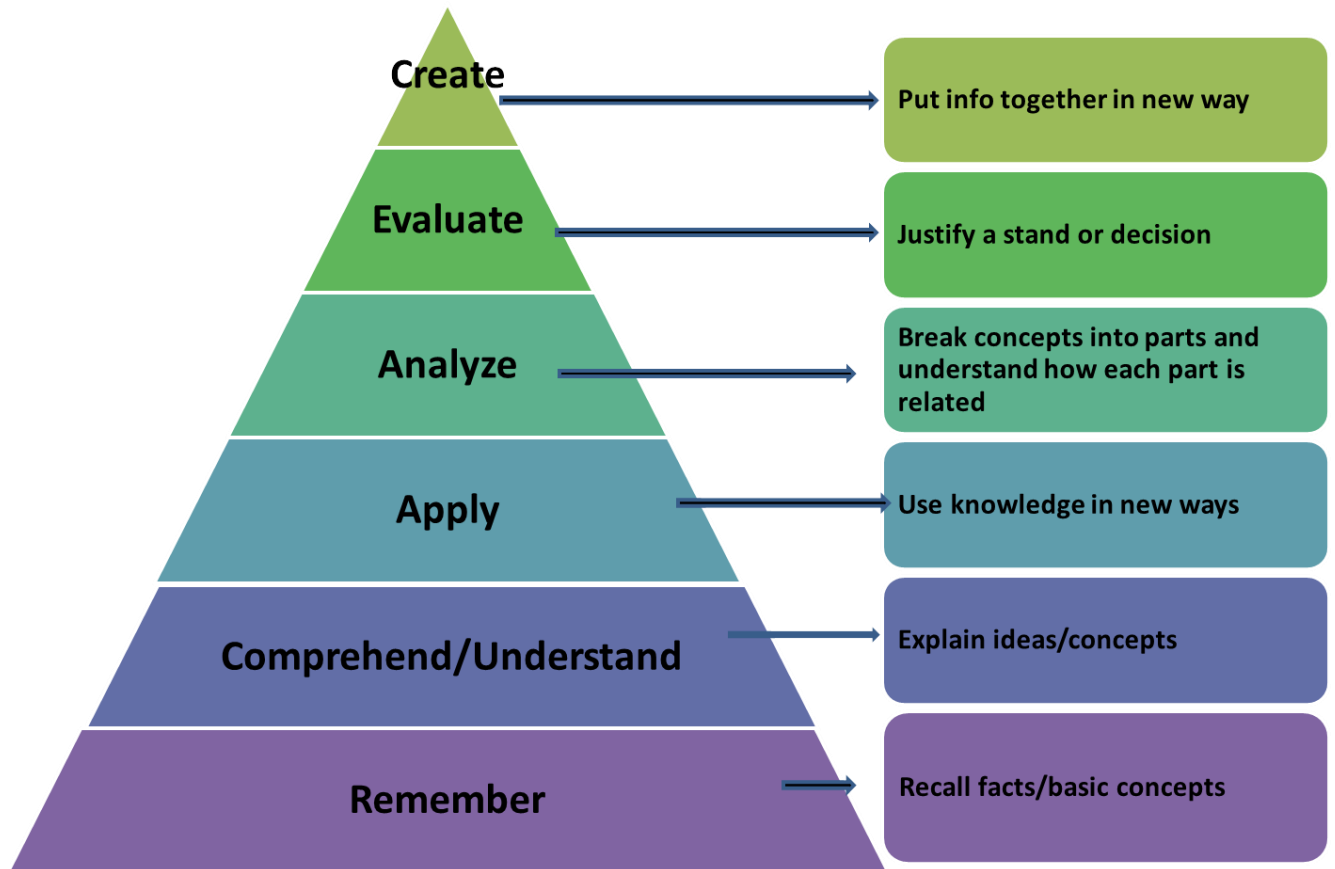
Create

Put info together in new way

Evaluate

Justify a stand or decision

Analyze

Break concepts into parts and understand how each part is related

Apply

Use knowledge in new ways

Comprehend/Understand

Explain ideas/concepts

Remember

Recall facts/basic concepts